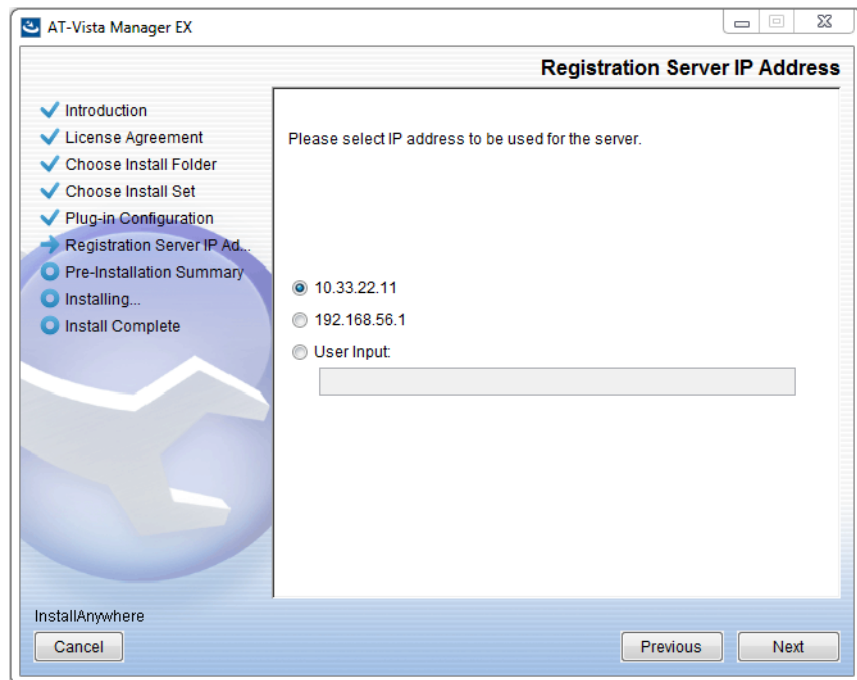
AT-Vista Manager EX

Registration Server IP Address

Introduction
License Agreement
Choose Install Folder
Choose Install Set
Plug-in Configuration
Registration Server IP Ad...
Pre-Installation Summary
Installing...
Install Complete

Please select IP address to be used for the server.

10.33.22.11
192.168.56.1
User Input:

InstallAnywhere

Cancel

Previous

Next